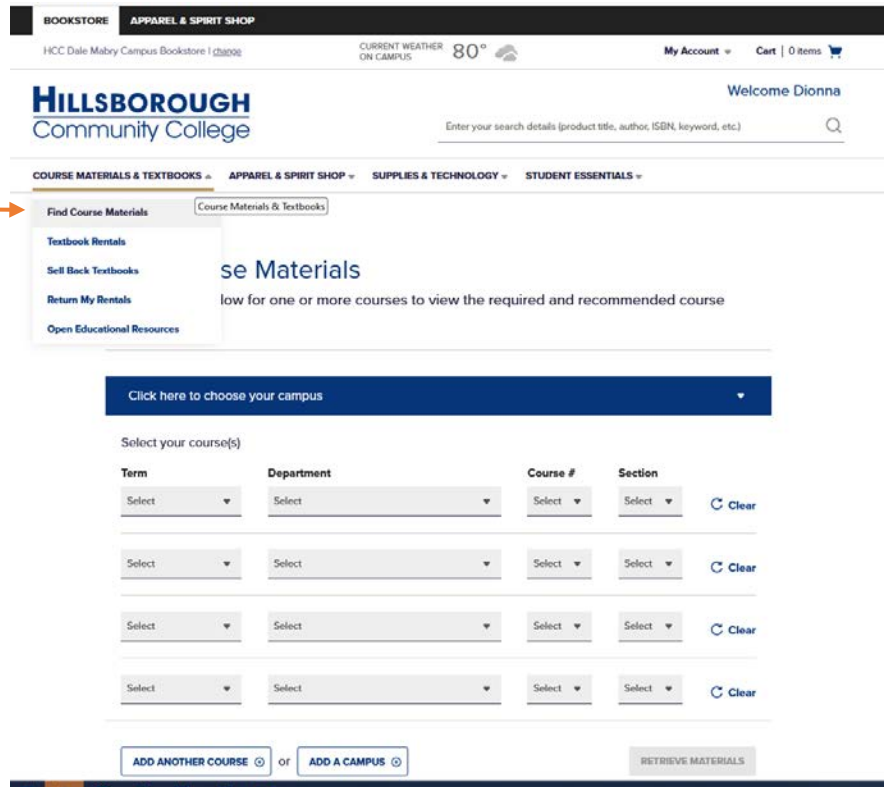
BOOKSTORE APPAREL & SPIRIT SHOP

HCC Dale Mabry Campus Bookstore | change

CURRENT WEATHER ON CAMPUS 80°

My Account

Cart | 0 items

HILLSBOROUGH Community College

Welcome Dionna

Enter your search details (product title, author, ISBN, keyword, etc.)

COURSE MATERIALS & TEXTBOOKS APPAREL & SPIRIT SHOP SUPPLIES & TECHNOLOGY STUDENT ESSENTIALS

Find Course Materials

Course Materials & Textbooks

Textbook Rentals

Sell Back Textbooks

Return My Rentals

Open Educational Resources

se Materials

low for one or more courses to view the required and recommended course

Click here to choose your campus

Select your course(s)

| Term | Department | Course # | Section | |
|---|---|---|---|---|
| Select | Select | Select | Select | Clear |
| Select | Select | Select | Select | Clear |
| Select | Select | Select | Select | Clear |
| Select | Select | Select | Select | Clear |

ADD ANOTHER COURSE or ADD A CAMPUS

RETRIEVE MATERIALS